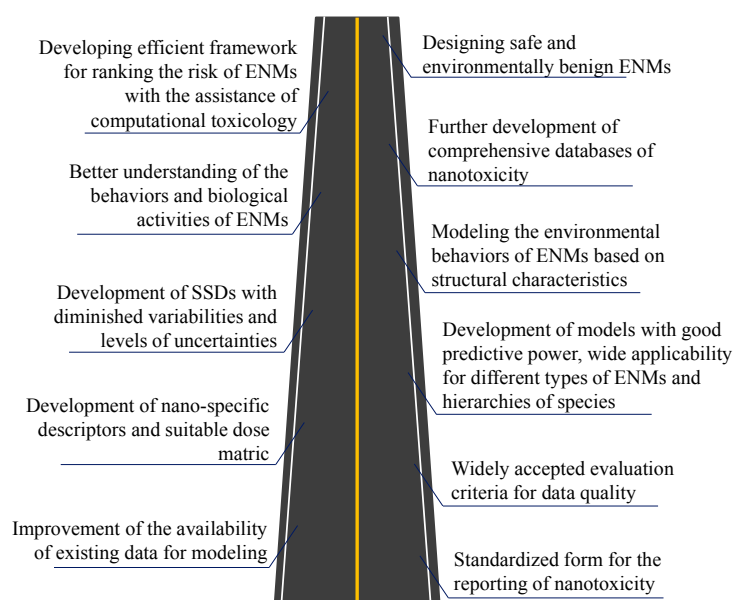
Developing efficient framework for ranking the risk of ENMs with the assistance of computational toxicology

Designing safe and environmentally benign ENMs

Further development of comprehensive databases of nanotoxicity

Better understanding of the behaviors and biological activities of ENMs

Modeling the environmental behaviors of ENMs based on structural characteristics

Development of SSDs with diminished variabilities and levels of uncertainties

Development of models with good predictive power, wide applicability for different types of ENMs and hierarchies of species

Development of nano-specific descriptors and suitable dose matric

Widely accepted evaluation criteria for data quality

Improvement of the availability of existing data for modeling

Standardized form for the reporting of nanotoxicity